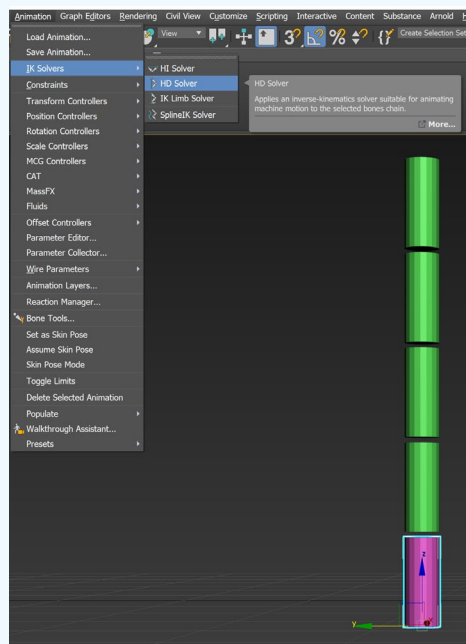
Animation Graph Editors Rendering Civil View Customize Scripting Interactive Content Substance Arnold H

Load Animation...
Save Animation...
IK Solvers
Constraints
Transform Controllers
Position Controllers
Rotation Controllers
Scale Controllers
MCG Controllers
CAT
MassFX
Fluids
Offset Controllers
Parameter Editor...
Parameter Collector...
Wire Parameters
Animation Layers...
Reaction Manager...
Bone Tools...
Set as Skin Pose
Assume Skin Pose
Skin Pose Mode
Toggle Limits
Delete Selected Animation
Populate
Walkthrough Assistant...
Presets

HI Solver
HD Solver
IK Limb Solver
SplineIK Solver

HD Solver
Applies an inverse-kinematics solver suitable for animating machine motion to the selected bones chain.
More...

View
Create Selection Set

z
y